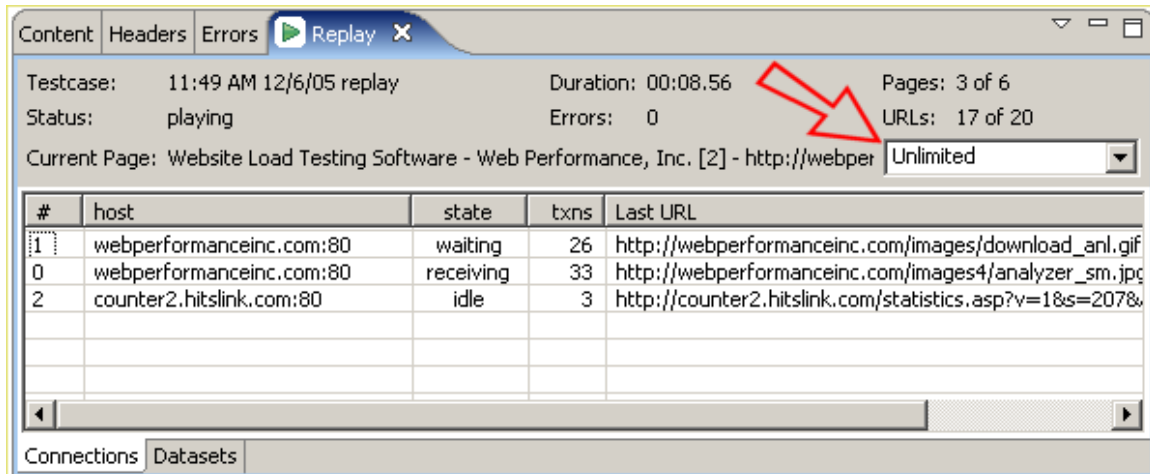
Content | Headers | Errors | Replay

Testcase: 11:49 AM 12/6/05 replay
Status: playing
Duration: 00:08.56
Errors: 0
Pages: 3 of 6
URLs: 17 of 20

Current Page: Website Load Testing Software - Web Performance, Inc. [2] - http://webper

Unlimited

| # | host | state | txns | Last URL |
|---|---|---|---|---|
| 1 | webperformanceinc.com:80 | waiting | 26 | http://webperformanceinc.com/images/download_anl.gif |
| 0 | webperformanceinc.com:80 | receiving | 33 | http://webperformanceinc.com/images4/analyzer_sm.jpg |
| 2 | counter2.hitslink.com:80 | idle | 3 | http://counter2.hitslink.com/statistics.asp?v=1&s=207& |

Connections | Datasets